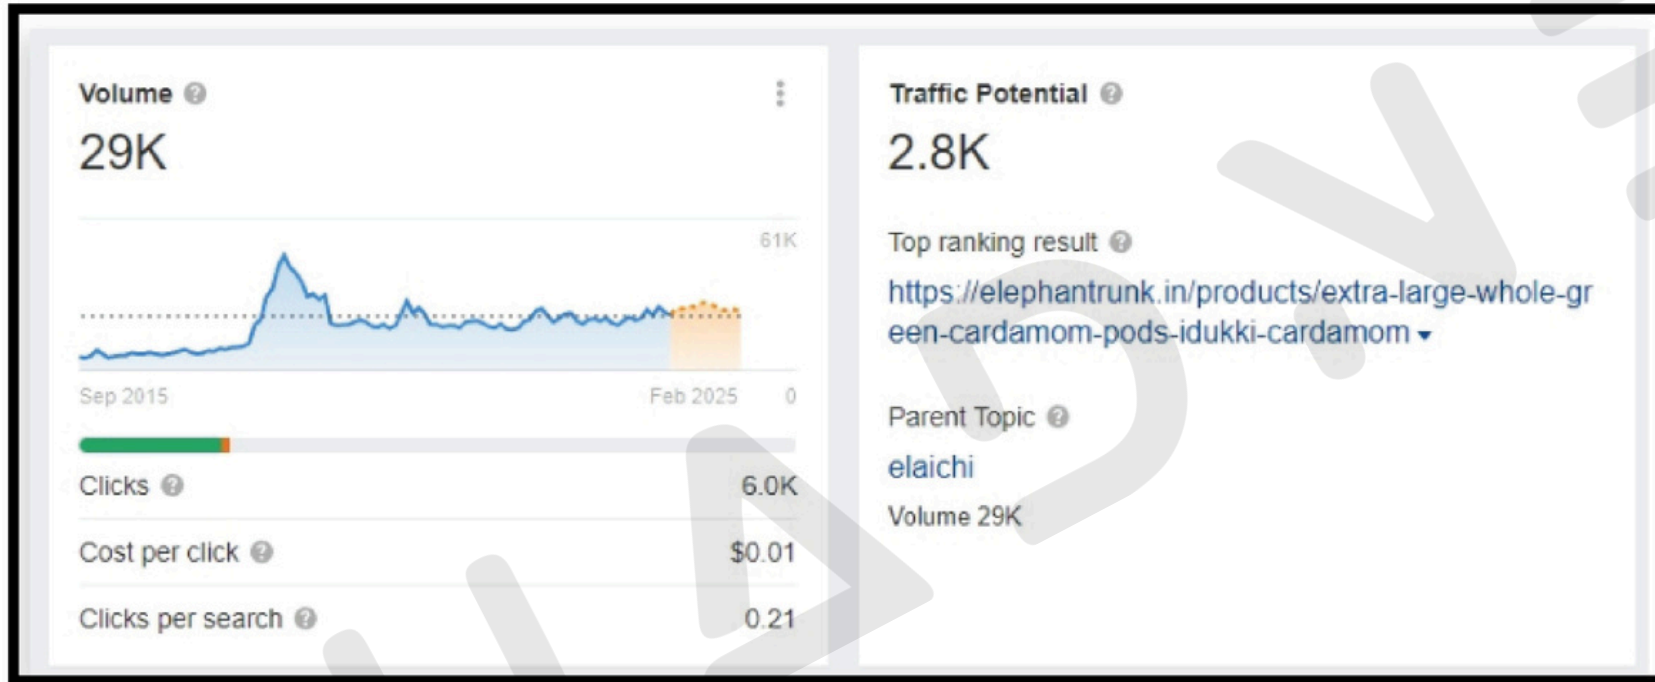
Volume

29K

61K

Sep 2015

Feb 2025

0

Clicks 6.0K

Cost per click $0.01

Clicks per search 0.21

Traffic Potential

2.8K

Top ranking result

https://elephantrunk.in/products/extra-large-whole-green-cardamom-pods-idukki-cardamom

Parent Topic

elaichi

Volume 29K